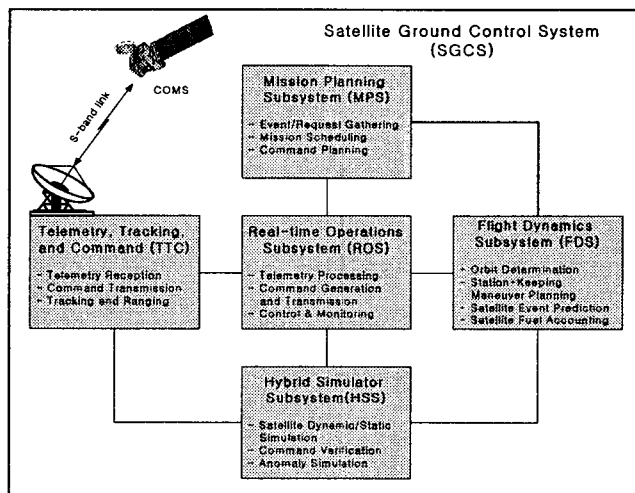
Satellite Ground Control System (SGCS)

COMS

S-band link

Mission Planning Subsystem (MPS)

- Event/Request Gathering
- Mission Scheduling
- Command Planning

Telemetry, Tracking, and Command (TTC)

- Telemetry Reception
- Command Transmission
- Tracking and Ranging

Real-time Operations Subsystem (ROS)

- Telemetry Processing
- Command Generation and Transmission
- Control & Monitoring

Flight Dynamics Subsystem (FDS)

- Orbit Determination
- Station-Keeping Maneuver Planning
- Satellite Event Prediction
- Satellite Fuel Accounting

Hybrid Simulator Subsystem(HSS)

- Satellite Dynamic/Static Simulation
- Command Verification
- Anomaly Simulation